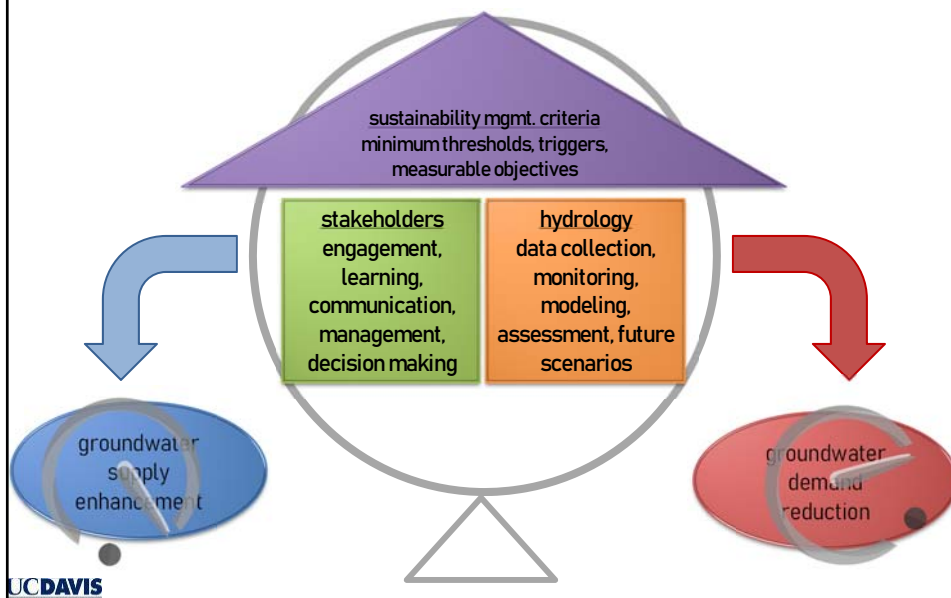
sustainability mgmt. criteria
minimum thresholds, triggers, measurable objectives

stakeholders
engagement, learning, communication, management, decision making

hydrology
data collection, monitoring, modeling, assessment, future scenarios

groundwater supply enhancement

groundwater demand reduction

UCDAVIS